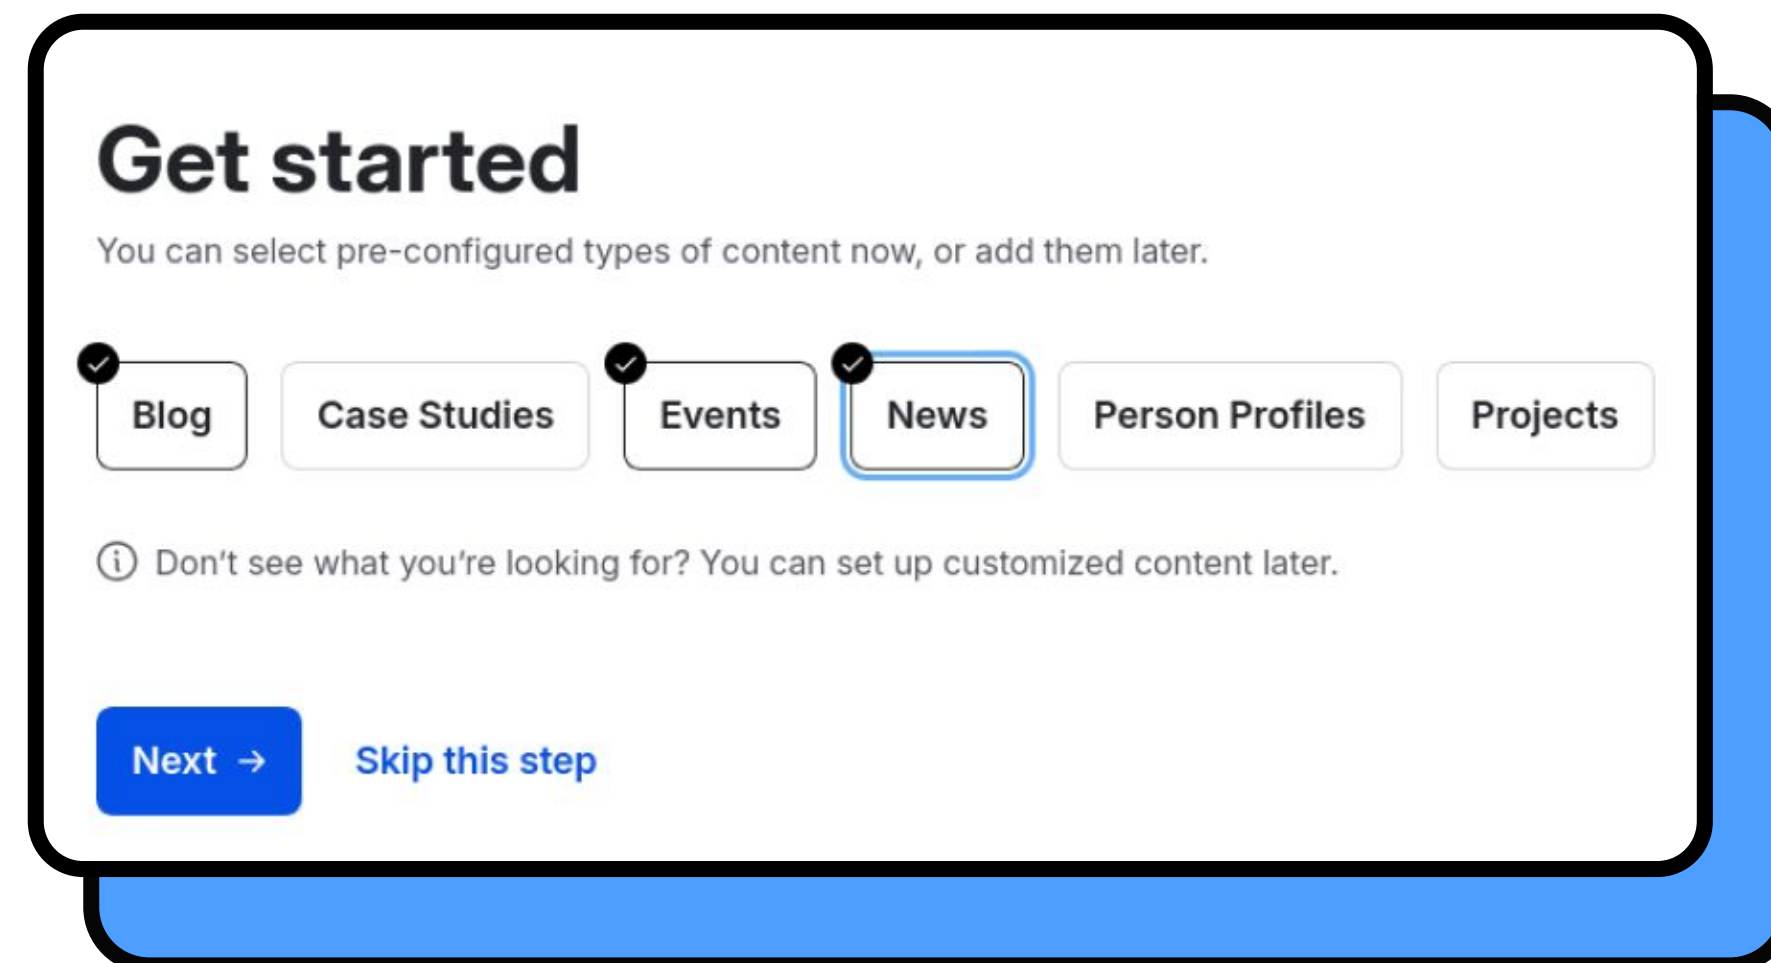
Get started

You can select pre-configured types of content now, or add them later.

Blog

Case Studies

Events

News

Person Profiles

Projects

Don't see what you're looking for? You can set up customized content later.

Next →

Skip this step